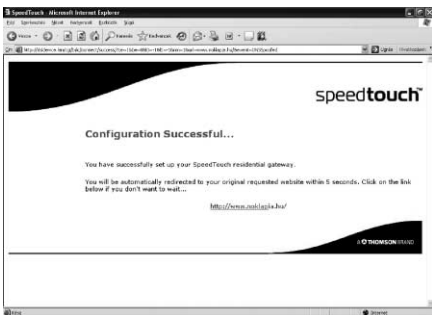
SpeedTouch - Microsoft Internet Explorer

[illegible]

speedtouch

Configuration Successful...

You have successfully set up your SpeedTouch residential gateway.

You will be automatically redirected to your original requested website within 5 seconds. Click on the link below if you don't want to wait...

http://www.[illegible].hu/

A THOMSON BRAND

Internet